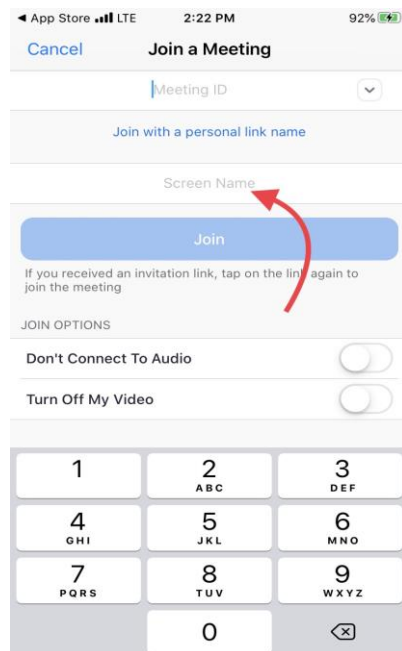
◀ App Store LTE 2:22 PM 92%

Cancel Join a Meeting

Meeting ID

Join with a personal link name

Screen Name

Join

If you received an invitation link, tap on the link again to join the meeting

JOIN OPTIONS

Don't Connect To Audio

Turn Off My Video

1
2 ABC
3 DEF
4 GHI
5 JKL
6 MNO
7 PQRS
8 TUV
9 WXYZ
0